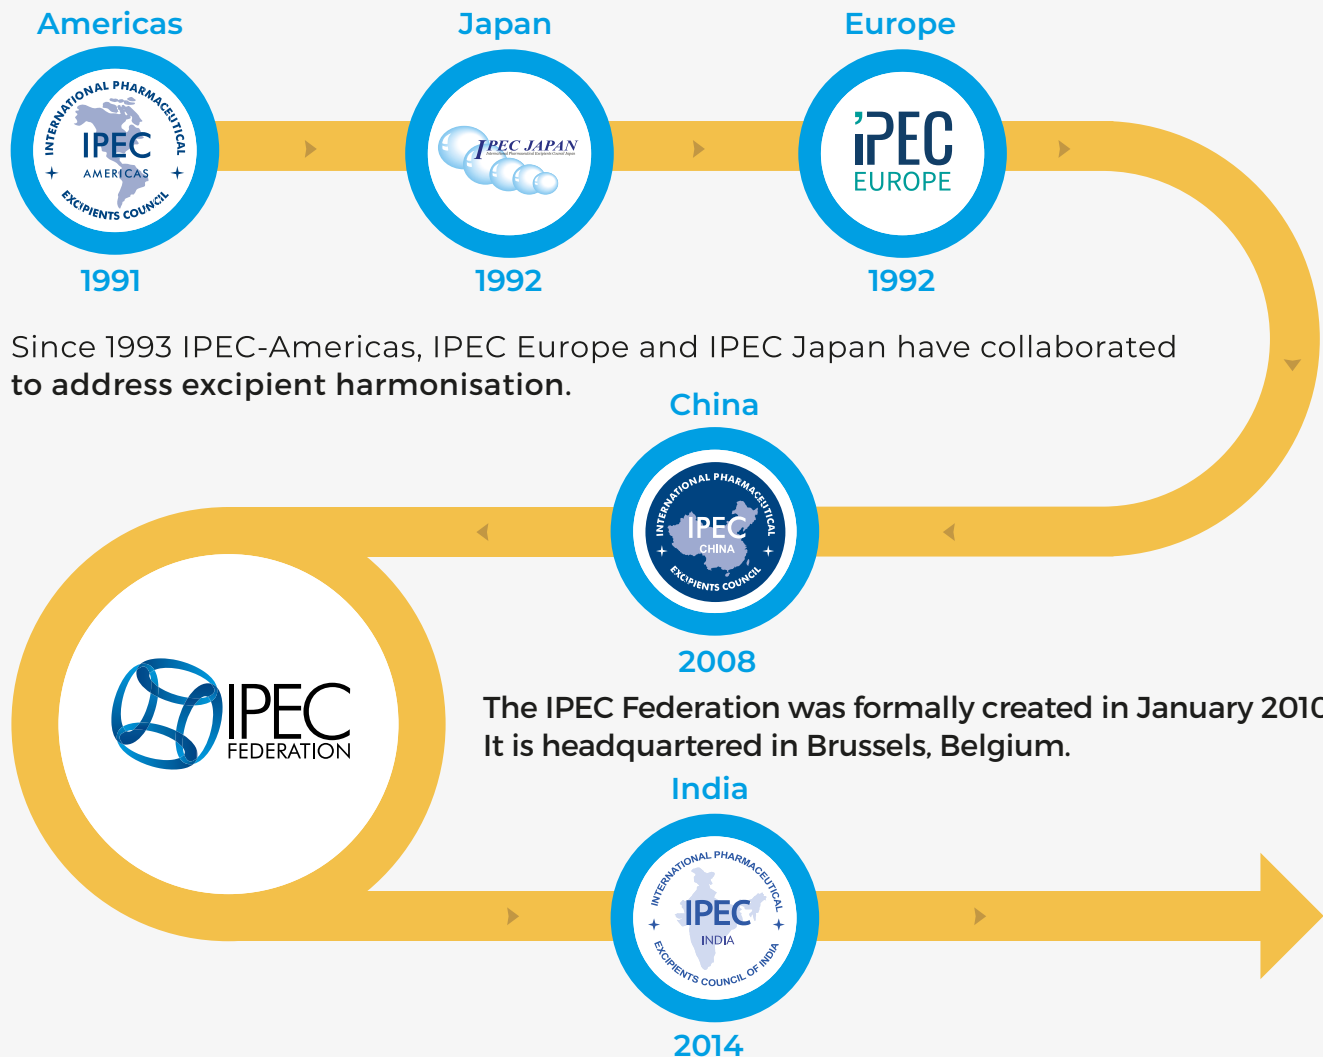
Americas

INTERNATIONAL PHARMACEUTICAL IPEC AMERICAS EXCIPIENTS COUNCIL

1991

Japan

IPEC JAPAN

1992

Europe

IPEC EUROPE

1992

Since 1993 IPEC-Americas, IPEC Europe and IPEC Japan have collaborated **to address excipient harmonisation.**

China

INTERNATIONAL PHARMACEUTICAL IPEC CHINA EXCIPIENTS COUNCIL

2008

IPEC FEDERATION

The IPEC Federation was formally created in January 201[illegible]
It is headquartered in Brussels, Belgium.

India

INTERNATIONAL PHARMACEUTICAL IPEC INDIA EXCIPIENTS COUNCIL OF INDIA

2014